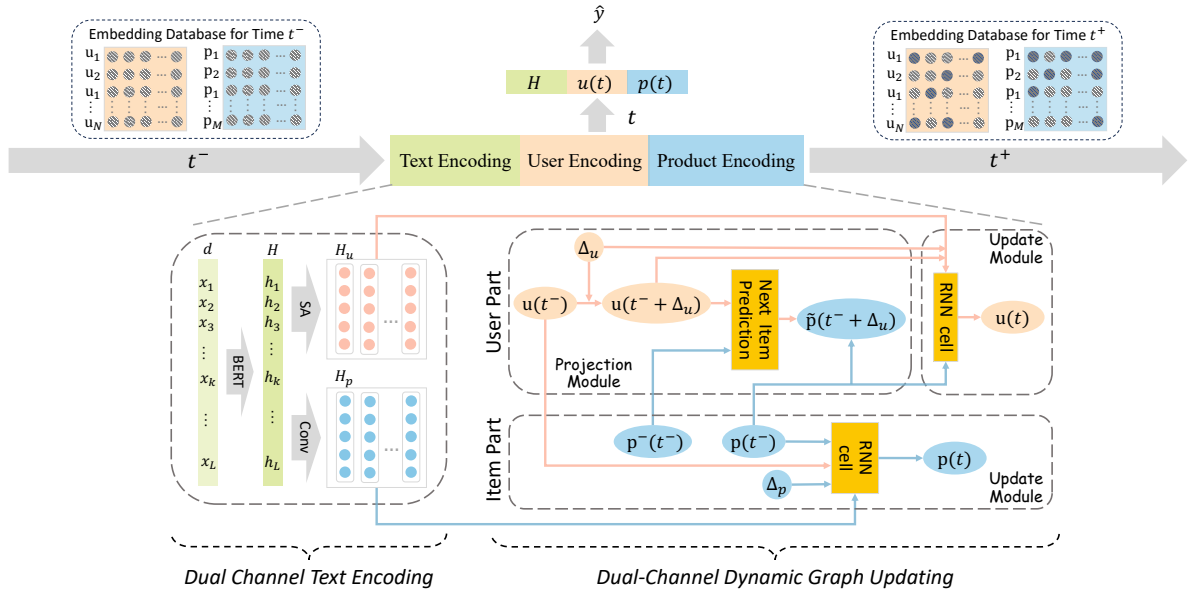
Embedding Database for Time $t^-$

$u_1$ $u_2$ $u_1$ $\vdots$ $u_N$

$p_1$ $p_2$ $p_1$ $\vdots$ $p_M$

$\hat{y}$

$H$ $u(t)$ $p(t)$

$t$

Embedding Database for Time $t^+$

$u_1$ $u_2$ $u_1$ $\vdots$ $u_N$

$p_1$ $p_2$ $p_1$ $\vdots$ $p_M$

$t^-$

Text Encoding

User Encoding

Product Encoding

$t^+$

$d$

$x_1$ $x_2$ $x_3$ $\vdots$ $x_k$ $\vdots$ $x_L$

BERT

$H$

$h_1$ $h_2$ $h_3$ $\vdots$ $h_k$ $\vdots$ $h_L$

SA

Conv

$H_u$

$H_p$

User Part

$\Delta_u$

$u(t^-)$

$u(t^- + \Delta_u)$

Next Item Prediction

$\tilde{p}(t^- + \Delta_u)$

Projection Module

Update Module

RNN cell

$u(t)$

Item Part

$p^-(t^-)$

$p(t^-)$

$\Delta_p$

RNN cell

$p(t)$

Update Module

Dual Channel Text Encoding

Dual-Channel Dynamic Graph Updating